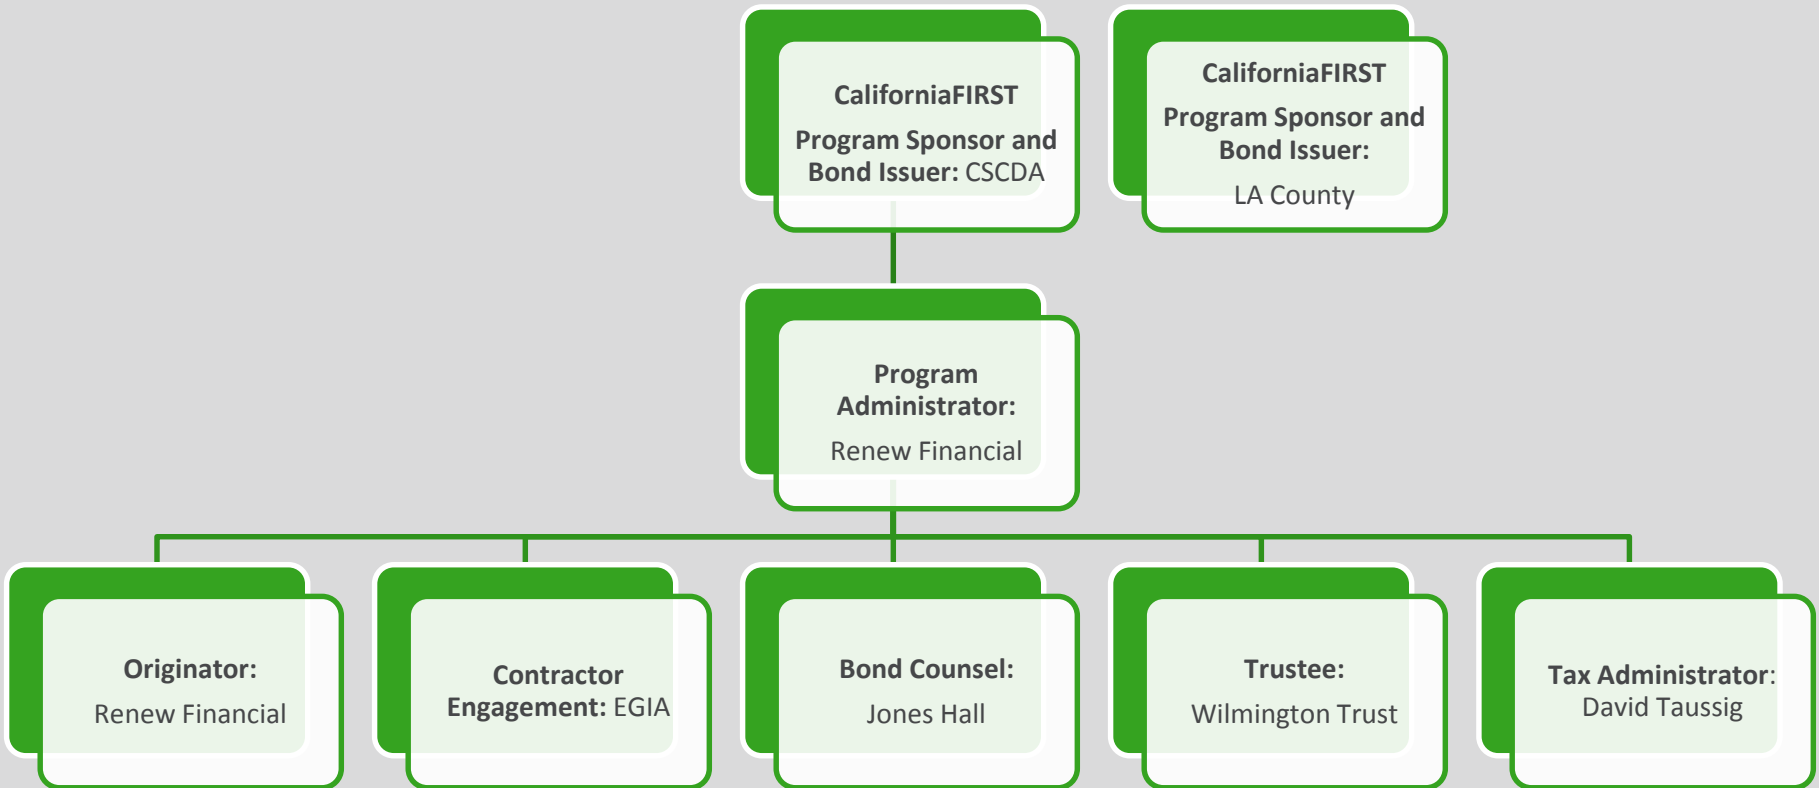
CaliforniaFIRST

Program Sponsor and Bond Issuer: CSCDA

CaliforniaFIRST

Program Sponsor and Bond Issuer:

LA County

Program Administrator:

Renew Financial

Originator:

Renew Financial

Contractor Engagement: EGIA

Bond Counsel:

Jones Hall

Trustee:

Wilmington Trust

Tax Administrator: David Taussig